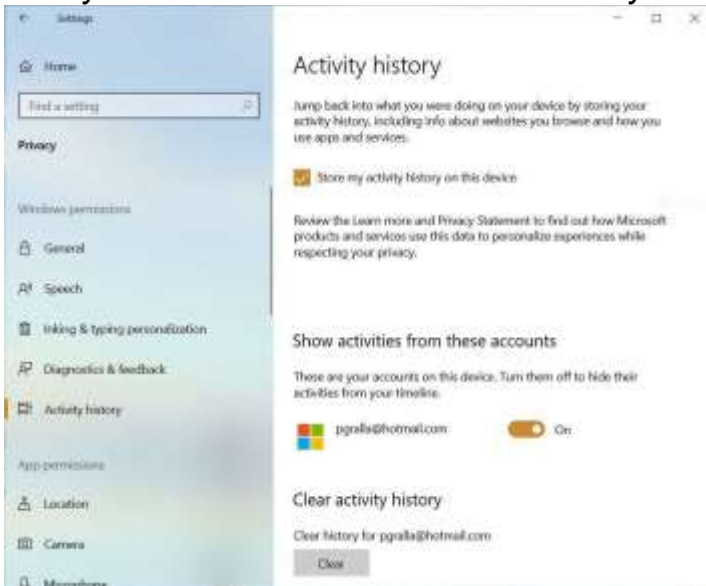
Settings

Home

Find a setting

Privacy

Windows permissions

General

Speech

Inking & typing personalization

Diagnostics & feedback

Activity history

App permissions

Location

Camera

Microphone

Activity history

Jump back into what you were doing on your device by storing your activity history, including info about websites you browse and how you use apps and services.

Store my activity history on this device

Review the Learn more and Privacy Statement to find out how Microsoft products and services use this data to personalize experiences while respecting your privacy.

Show activities from these accounts

These are your accounts on this device. Turn them off to hide their activities from your timeline.

pgralla@hotmail.com

On

Clear activity history

Clear history for pgralla@hotmail.com

Clear